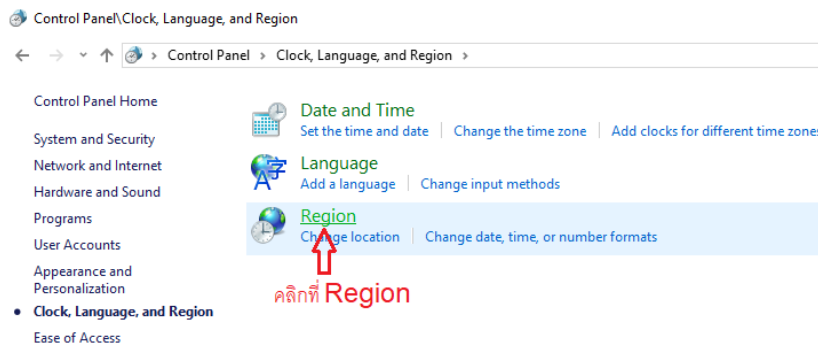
Control Panel\Clock, Language, and Region

Control Panel › Clock, Language, and Region ›

Control Panel Home

System and Security
Network and Internet
Hardware and Sound
Programs
User Accounts
Appearance and Personalization
Clock, Language, and Region
Ease of Access

Date and Time
Set the time and date | Change the time zone | Add clocks for different time zones

Language
Add a language | Change input methods

Region
Change location | Change date, time, or number formats

คลิกที่ Region